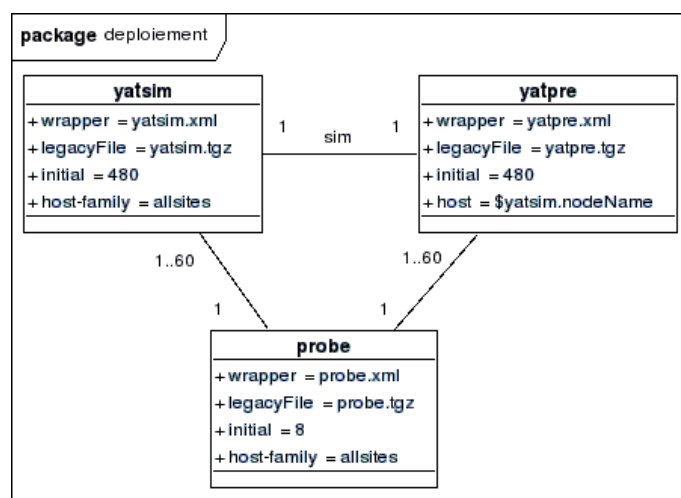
package deploiement

yatsim
+wrapper = yatsim.xml
+legacyFile = yatsim.tgz
+initial = 480
+host-family = allsites

1 sim 1

yatpre
+wrapper = yatpre.xml
+legacyFile = yatpre.tgz
+initial = 480
+host = $yatsim.nodeName

1..60
1
1..60
1

probe
+wrapper = probe.xml
+legacyFile = probe.tgz
+initial = 8
+host-family = allsites